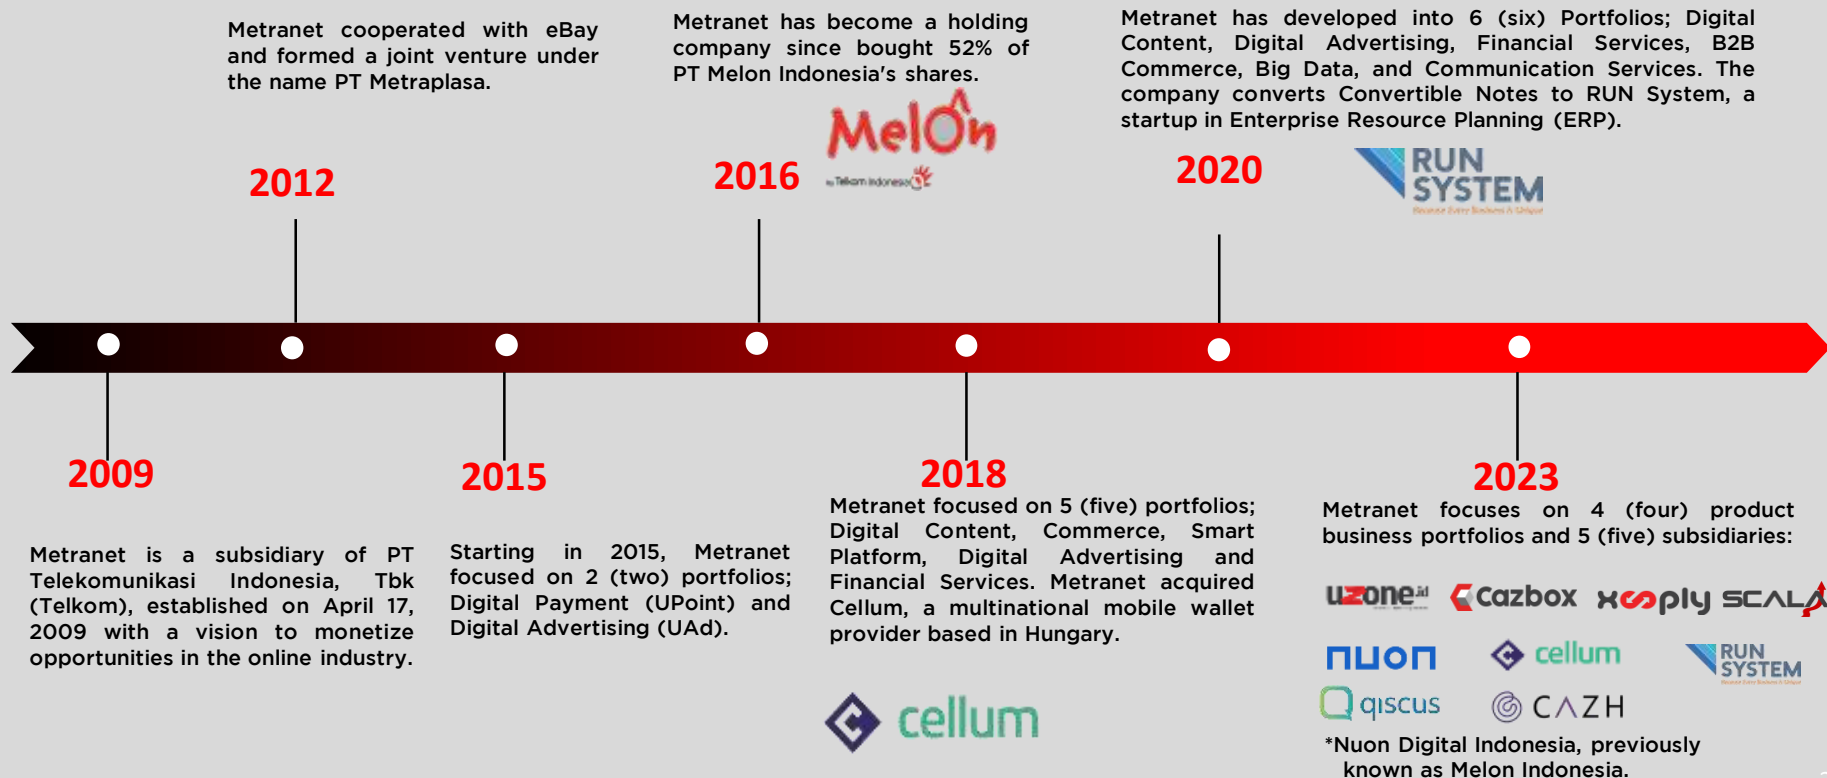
Metranet cooperated with eBay and formed a joint venture under the name PT Metraplasa.

2012

Metranet has become a holding company since bought 52% of PT Melon Indonesia's shares.

MelOn
by Telkom Indonesia

2016

Metranet has developed into 6 (six) Portfolios; Digital Content, Digital Advertising, Financial Services, B2B Commerce, Big Data, and Communication Services. The company converts Convertible Notes to RUN System, a startup in Enterprise Resource Planning (ERP).

2020

RUN SYSTEM

2009

Metranet is a subsidiary of PT Telekomunikasi Indonesia, Tbk (Telkom), established on April 17, 2009 with a vision to monetize opportunities in the online industry.

2015

Starting in 2015, Metranet focused on 2 (two) portfolios; Digital Payment (UPoint) and Digital Advertising (UAd).

2018

Metranet focused on 5 (five) portfolios; Digital Content, Commerce, Smart Platform, Digital Advertising and Financial Services. Metranet acquired Cellum, a multinational mobile wallet provider based in Hungary.

cellum

2023

Metranet focuses on 4 (four) product business portfolios and 5 (five) subsidiaries:

uzone.id Cazbox xooply SCALA

nuon cellum RUN SYSTEM

qiscus CAZH

*Nuon Digital Indonesia, previously known as Melon Indonesia.